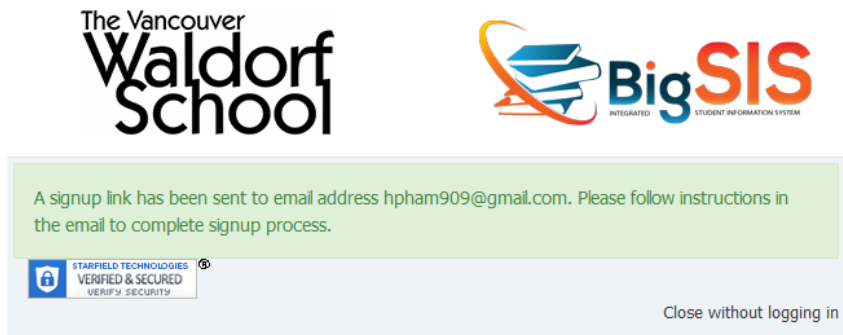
The Vancouver Waldorf School

BigSIS
INTEGRATED STUDENT INFORMATION SYSTEM

A signup link has been sent to email address hpham909@gmail.com. Please follow instructions in the email to complete signup process.

STARFIELD TECHNOLOGIES
VERIFIED & SECURED
VERIFY SECURITY

Close without logging in